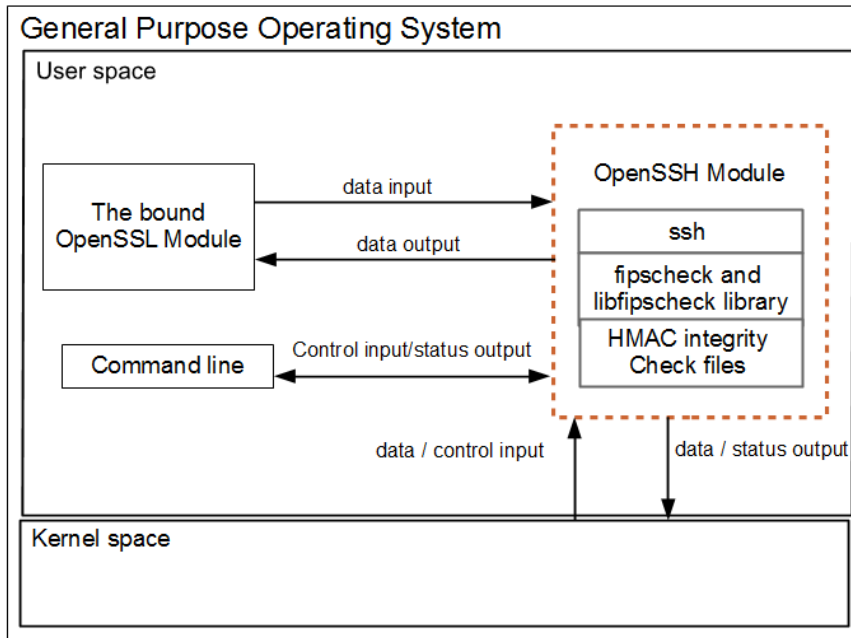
General Purpose Operating System

User space

The bound OpenSSL Module

data input

data output

OpenSSH Module

ssh

fipscheck and libfipscheck library

HMAC integrity Check files

Command line

Control input/status output

data / control input

data / status output

Kernel space